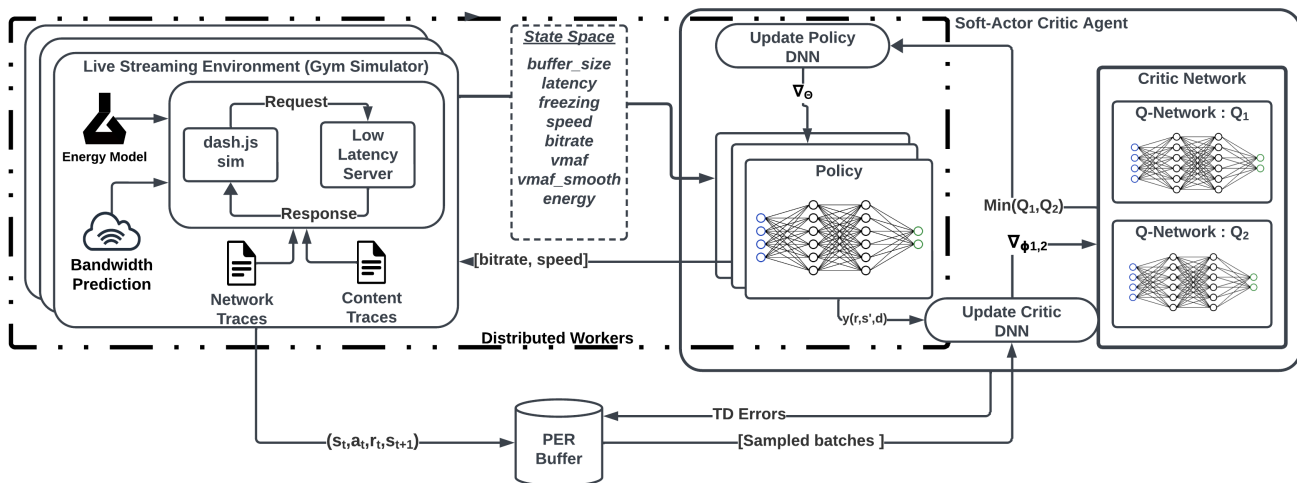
Live Streaming Environment (Gym Simulator)

Energy Model

Request

dash.js sim

Low Latency Server

Response

Bandwidth Prediction

Network Traces

Content Traces

State Space

buffer_size
latency
freezing
speed
bitrate
vmaf
vmaf_smooth
energy

[bitrate, speed]

Distributed Workers

Soft-Actor Critic Agent

Update Policy DNN

$\nabla_\Theta$

Policy

$y(r,s',d)$

Update Critic DNN

$Min(Q_1,Q_2)$

$\nabla_{\phi 1,2}$

Critic Network

Q-Network : $Q_1$

Q-Network : $Q_2$

TD Errors

PER Buffer

$(s_t,a_t,r_t,s_{t+1})$

[Sampled batches ]